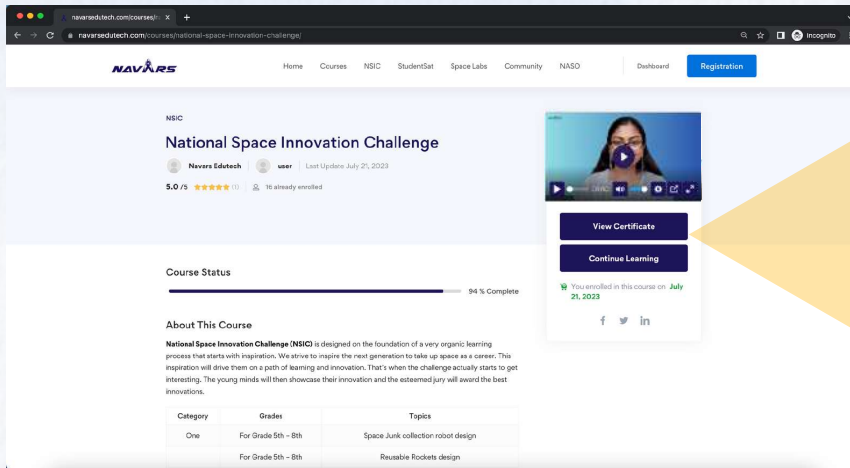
navarsedutech.com/courses/n ×

navarsedutech.com/courses/national-space-innovation-challenge/

Incognito

NAVARS

Home Courses NSIC StudentSat Space Labs Community NASO

Dashboard

Registration

NSIC

National Space Innovation Challenge

Navars Edutech user Last Update July 21, 2023

5.0 /5 (1) 16 already enrolled

View Certificate

Continue Learning

You enrolled in this course on July 21, 2023

Course Status

94 % Complete

About This Course

**National Space Innovation Challenge (NSIC)** is designed on the foundation of a very organic learning process that starts with inspiration. We strive to inspire the next generation to take up space as a career. This inspiration will drive them on a path of learning and innovation. That's when the challenge actually starts to get interesting. The young minds will then showcase their innovation and the esteemed jury will award the best innovations.

| Category | Grades | Topics |
|---|---|---|
| One | For Grade 5th – 8th | Space Junk collection robot design |
| | For Grade 5th – 8th | Reusable Rockets design |